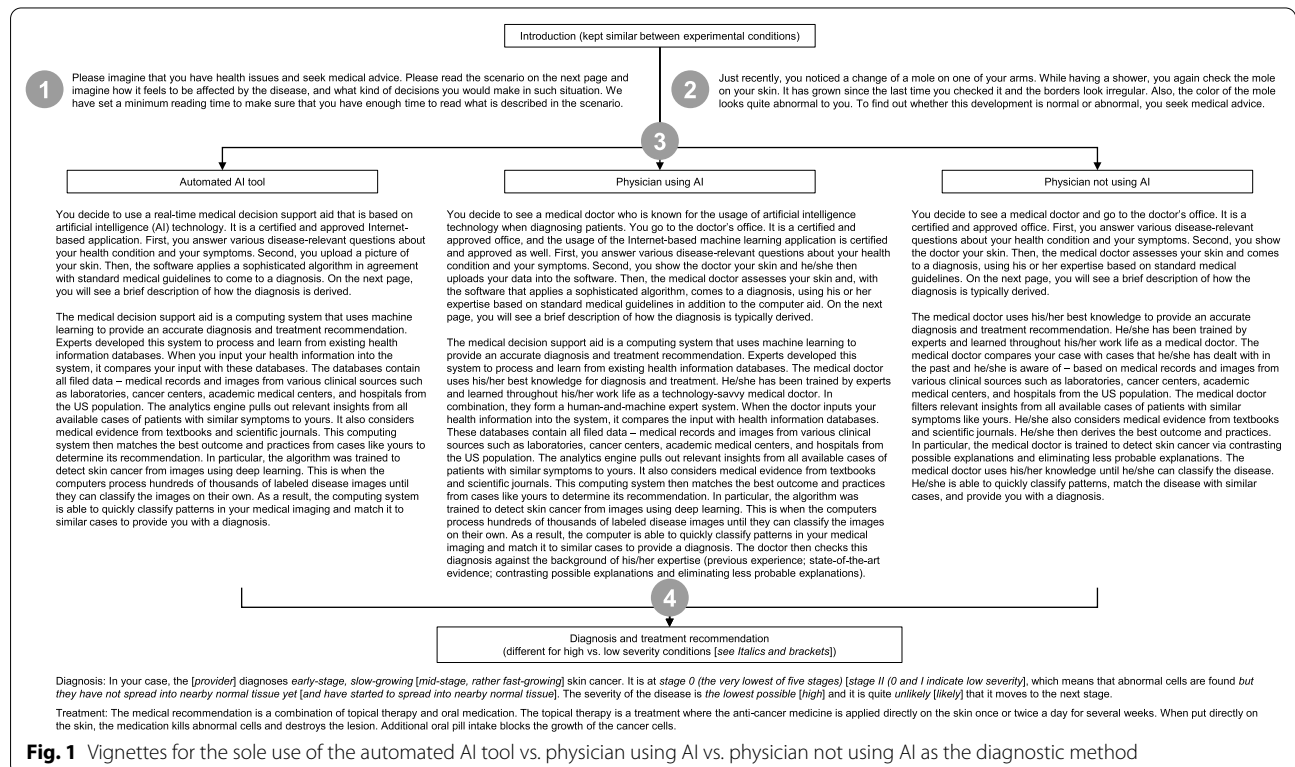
Introduction (kept similar between experimental conditions)

1

Please imagine that you have health issues and seek medical advice. Please read the scenario on the next page and imagine how it feels to be affected by the disease, and what kind of decisions you would make in such situation. We have set a minimum reading time to make sure that you have enough time to read what is described in the scenario.

2

Just recently, you noticed a change of a mole on one of your arms. While having a shower, you again check the mole on your skin. It has grown since the last time you checked it and the borders look irregular. Also, the color of the mole looks quite abnormal to you. To find out whether this development is normal or abnormal, you seek medical advice.

3

Automated AI tool

You decide to use a real-time medical decision support aid that is based on artificial intelligence (AI) technology. It is a certified and approved Internet-based application. First, you answer various disease-relevant questions about your health condition and your symptoms. Second, you upload a picture of your skin. Then, the software applies a sophisticated algorithm in agreement with standard medical guidelines to come to a diagnosis. On the next page, you will see a brief description of how the diagnosis is derived.

The medical decision support aid is a computing system that uses machine learning to provide an accurate diagnosis and treatment recommendation. Experts developed this system to process and learn from existing health information databases. When you input your health information into the system, it compares your input with these databases. The databases contain all filed data – medical records and images from various clinical sources such as laboratories, cancer centers, academic medical centers, and hospitals from the US population. The analytics engine pulls out relevant insights from all available cases of patients with similar symptoms to yours. It also considers medical evidence from textbooks and scientific journals. This computing system then matches the best outcome and practices from cases like yours to determine its recommendation. In particular, the algorithm was trained to detect skin cancer from images using deep learning. This is when the computers process hundreds of thousands of labeled disease images until they can classify the images on their own. As a result, the computing system is able to quickly classify patterns in your medical imaging and match it to similar cases to provide you with a diagnosis.

Physician using AI

You decide to see a medical doctor who is known for the usage of artificial intelligence technology when diagnosing patients. You go to the doctor's office. It is a certified and approved office, and the usage of the Internet-based machine learning application is certified and approved as well. First, you answer various disease-relevant questions about your health condition and your symptoms. Second, you show the doctor your skin and he/she then uploads your data into the software. Then, the medical doctor assesses your skin and, with the software that applies a sophisticated algorithm, comes to a diagnosis, using his or her expertise based on standard medical guidelines in addition to the computer aid. On the next page, you will see a brief description of how the diagnosis is typically derived.

The medical decision support aid is a computing system that uses machine learning to provide an accurate diagnosis and treatment recommendation. Experts developed this system to process and learn from existing health information databases. The medical doctor uses his/her best knowledge for diagnosis and treatment. He/she has been trained by experts and learned throughout his/her work life as a technology-savvy medical doctor. In combination, they form a human-and-machine expert system. When the doctor inputs your health information into the system, it compares the input with health information databases. These databases contain all filed data – medical records and images from various clinical sources such as laboratories, cancer centers, academic medical centers, and hospitals from the US population. The analytics engine pulls out relevant insights from all available cases of patients with similar symptoms to yours. It also considers medical evidence from textbooks and scientific journals. This computing system then matches the best outcome and practices from cases like yours to determine its recommendation. In particular, the algorithm was trained to detect skin cancer from images using deep learning. This is when the computers process hundreds of thousands of labeled disease images until they can classify the images on their own. As a result, the computer is able to quickly classify patterns in your medical imaging and match it to similar cases to provide a diagnosis. The doctor then checks this diagnosis against the background of his/her expertise (previous experience; state-of-the-art evidence; contrasting possible explanations and eliminating less probable explanations).

Physician not using AI

You decide to see a medical doctor and go to the doctor's office. It is a certified and approved office. First, you answer various disease-relevant questions about your health condition and your symptoms. Second, you show the doctor your skin. Then, the medical doctor assesses your skin and comes to a diagnosis, using his or her expertise based on standard medical guidelines. On the next page, you will see a brief description of how the diagnosis is typically derived.

The medical doctor uses his/her best knowledge to provide an accurate diagnosis and treatment recommendation. He/she has been trained by experts and learned throughout his/her work life as a medical doctor. The medical doctor compares your case with cases that he/she has dealt with in the past and he/she is aware of – based on medical records and images from various clinical sources such as laboratories, cancer centers, academic medical centers, and hospitals from the US population. The medical doctor filters relevant insights from all available cases of patients with similar symptoms like yours. He/she also considers medical evidence from textbooks and scientific journals. He/she then derives the best outcome and practices. In particular, the medical doctor is trained to detect skin cancer via contrasting possible explanations and eliminating less probable explanations. The medical doctor uses his/her knowledge until he/she can classify the disease. He/she is able to quickly classify patterns, match the disease with similar cases, and provide you with a diagnosis.

4

Diagnosis and treatment recommendation
(different for high vs. low severity conditions [see Italics and brackets])

Diagnosis: In your case, the [provider] diagnoses early-stage, slow-growing [mid-stage, rather fast-growing] skin cancer. It is at stage 0 (the very lowest of five stages) [stage II (0 and I indicate low severity], which means that abnormal cells are found but they have not spread into nearby normal tissue yet [and have started to spread into nearby normal tissue]. The severity of the disease is the lowest possible [high] and it is quite unlikely [likely] that it moves to the next stage.

Treatment: The medical recommendation is a combination of topical therapy and oral medication. The topical therapy is a treatment where the anti-cancer medicine is applied directly on the skin once or twice a day for several weeks. When put directly on the skin, the medication kills abnormal cells and destroys the lesion. Additional oral pill intake blocks the growth of the cancer cells.

Fig. 1 Vignettes for the sole use of the automated AI tool vs. physician using AI vs. physician not using AI as the diagnostic method